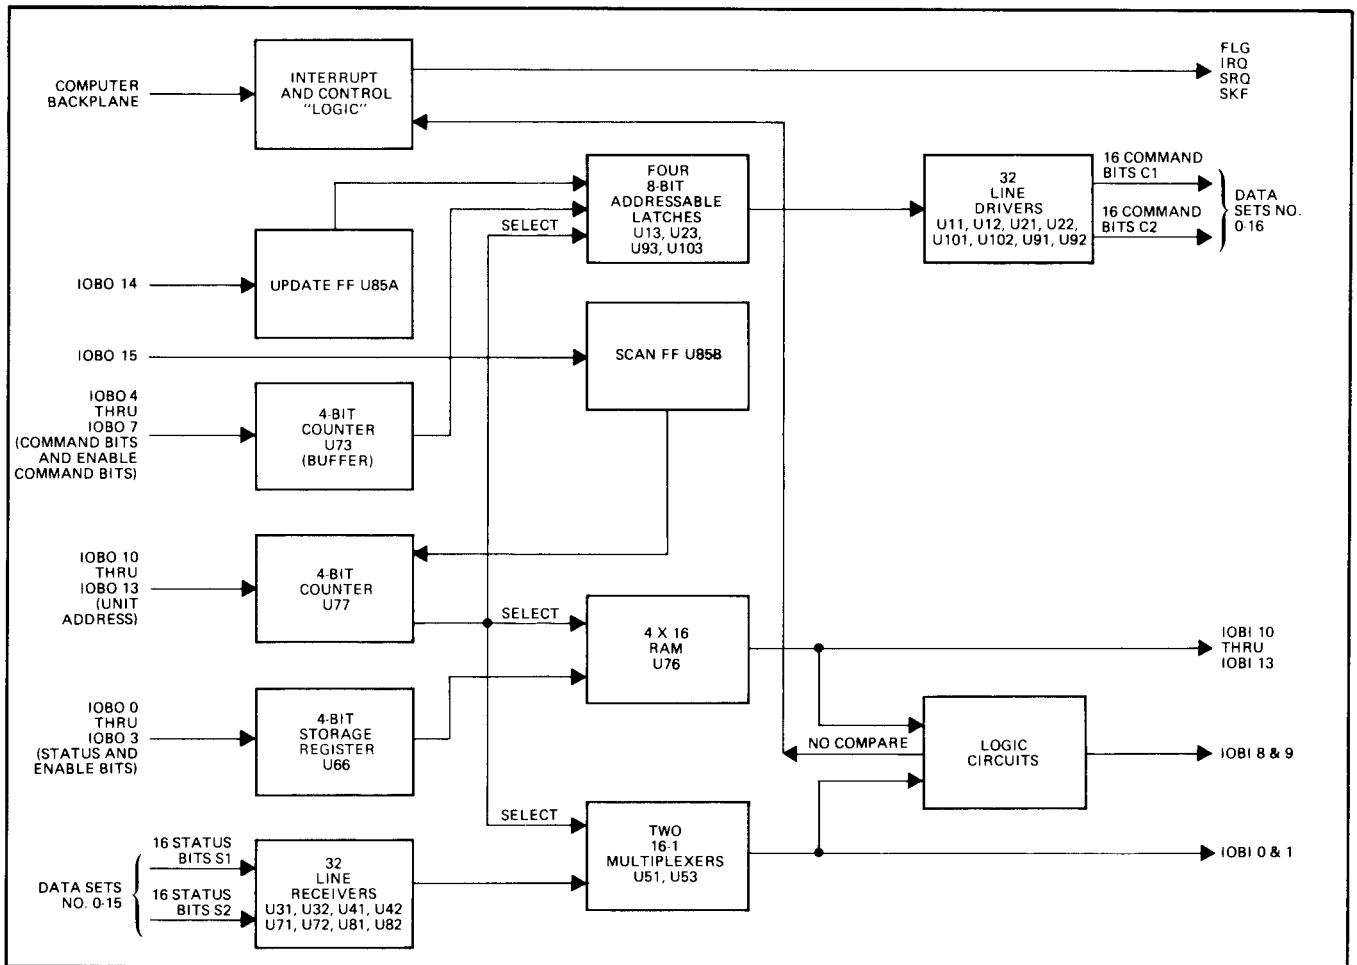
COMPUTER BACKPLANE

INTERRUPT AND CONTROL "LOGIC"

FLG
IRQ
SRQ
SKF

FOUR 8-BIT ADDRESSABLE LATCHES U13, U23, U93, U103

SELECT

32 LINE DRIVERS U11, U12, U21, U22, U101, U102, U91, U92

16 COMMAND BITS C1

16 COMMAND BITS C2

DATA SETS NO. 0-16

IOBO 14

UPDATE FF U85A

IOBO 15

SCAN FF U85B

IOBO 4 THRU IOBO 7 (COMMAND BITS AND ENABLE COMMAND BITS)

4-BIT COUNTER U73 (BUFFER)

IOBO 10 THRU IOBO 13 (UNIT ADDRESS)

4-BIT COUNTER U77

SELECT

4 X 16 RAM U76

IOBI 10 THRU IOBI 13

IOBO 0 THRU IOBO 3 (STATUS AND ENABLE BITS)

4-BIT STORAGE REGISTER U66

NO COMPARE

LOGIC CIRCUITS

IOBI 8 & 9

SELECT

TWO 16-1 MULTIPLEXERS U51, U53

IOBI 0 & 1

DATA SETS NO. 0-15

16 STATUS BITS S1

16 STATUS BITS S2

32 LINE RECEIVERS U31, U32, U41, U42 U71, U72, U81, U82